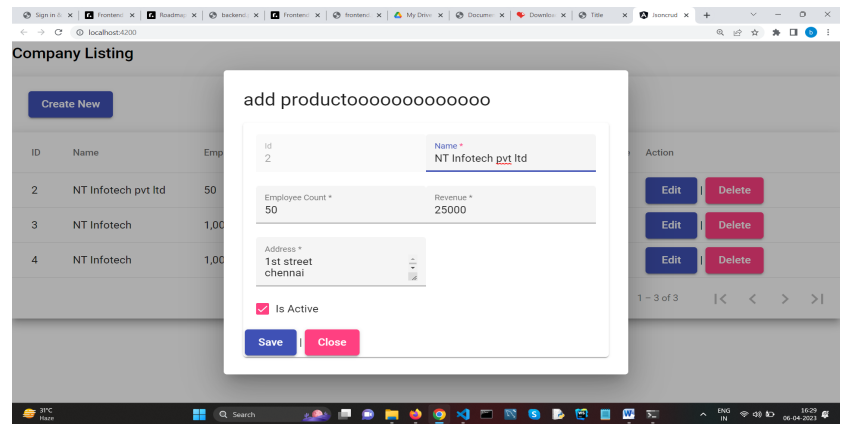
Sign in  Frontend  Roadma  backend  Fronten  frontend  My Drive  Docume  Downlo  Title  Jsoncrud

localhost:4200

Company Listing

Create New

| ID | Name | Emp | Action |
|---|---|---|---|
| 2 | NT Infotech pvt ltd | 50 | Edit \| Delete |
| 3 | NT Infotech | 1,00 | Edit \| Delete |
| 4 | NT Infotech | 1,00 | Edit \| Delete |

1 – 3 of 3

add productoooooooooooo

Id
2

Name *
NT Infotech pvt ltd

Employee Count *
50

Revenue *
25000

Address *
1st street
chennai

Is Active

Save | Close

31°C
Haze

Search

ENG IN

16:29
06-04-2023